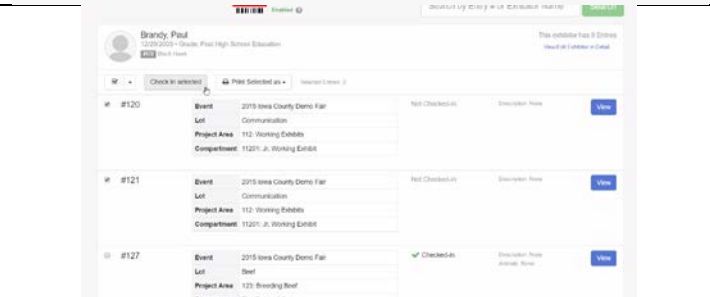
Enabled

Search by Entry # or Exhibitor Name

Brandy, Paul
12/29/2003 • Grade: Post High School Education
Black Hawk

This exhibitor has 8 Entries
View 8 of 8 Exhibitor in Detail

Check in selected

Print Selected as

Selected Entries: 2

#120

| Event | 2015 Iowa County Demo Fair |
|---|---|
| Lot | Communication |
| Project Area | 112: Working Exhibits |
| Compartment | 11201: Jr. Working Exhibit |

Not Checked-in

Description: None

View

#121

| Event | 2015 Iowa County Demo Fair |
|---|---|
| Lot | Communication |
| Project Area | 112: Working Exhibits |
| Compartment | 11201: Jr. Working Exhibit |

Not Checked-in

Description: None

View

#127

| Event | 2015 Iowa County Demo Fair |
|---|---|
| Lot | Beef |
| Project Area | 123: Breeding Beef |

Checked-in

Description: None
Animals: None

View